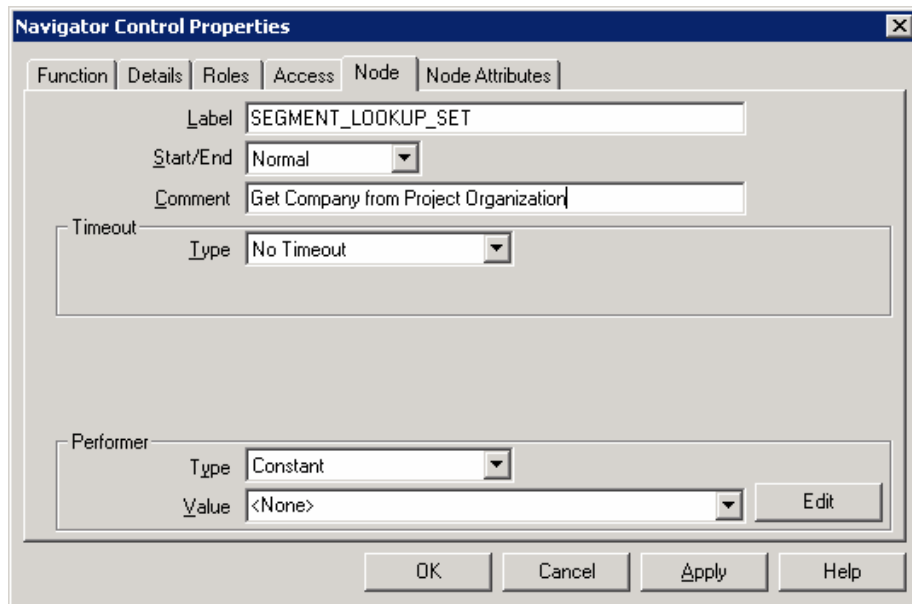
Navigator Control Properties

Function | Details | Roles | Access | Node | Node Attributes

Label SEGMENT_LOOKUP_SET

Start/End Normal

Comment Get Company from Project Organization

Timeout

Type No Timeout

Performer

Type Constant

Value <None>

Edit

OK Cancel Apply Help